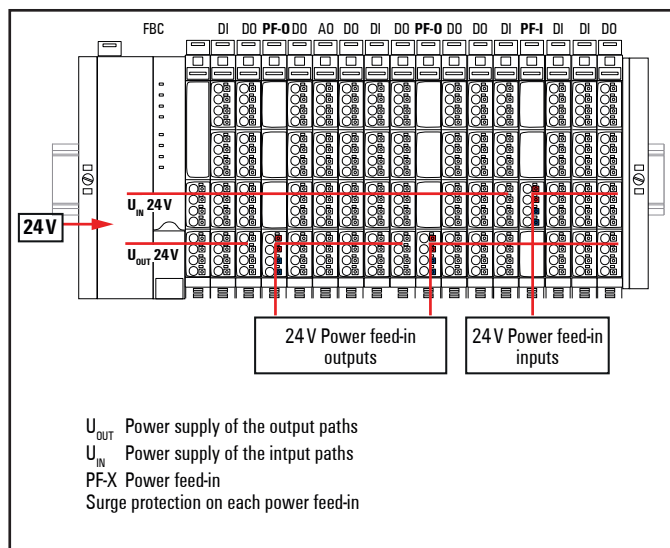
FBC

DI DO PF-O DO AO DO DI DO PF-O DO DO DI PF-I DI DI DO

24 V

$U_{IN}$ 24 V

$U_{OUT}$ 24 V

24 V Power feed-in outputs

24 V Power feed-in inputs

$U_{OUT}$ Power supply of the output paths
$U_{IN}$ Power supply of the intput paths
PF-X Power feed-in
Surge protection on each power feed-in